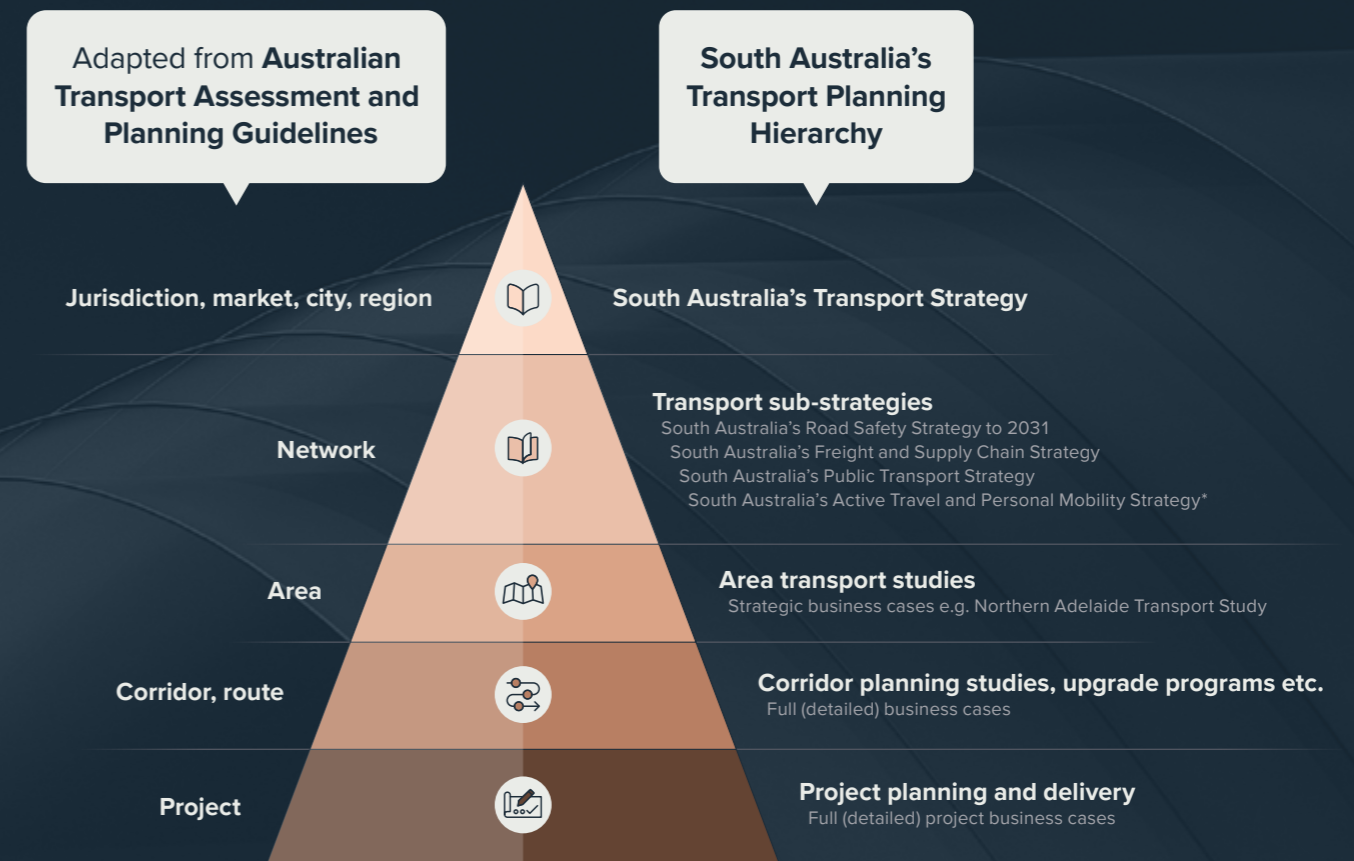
Adapted from **Australian Transport Assessment and Planning Guidelines**

**South Australia's Transport Planning Hierarchy**

Jurisdiction, market, city, region

South Australia's Transport Strategy

Network

Transport sub-strategies
South Australia's Road Safety Strategy to 2031
South Australia's Freight and Supply Chain Strategy
South Australia's Public Transport Strategy
South Australia's Active Travel and Personal Mobility Strategy*

Area

Area transport studies
Strategic business cases e.g. Northern Adelaide Transport Study

Corridor, route

Corridor planning studies, upgrade programs etc.
Full (detailed) business cases

Project

Project planning and delivery
Full (detailed) project business cases